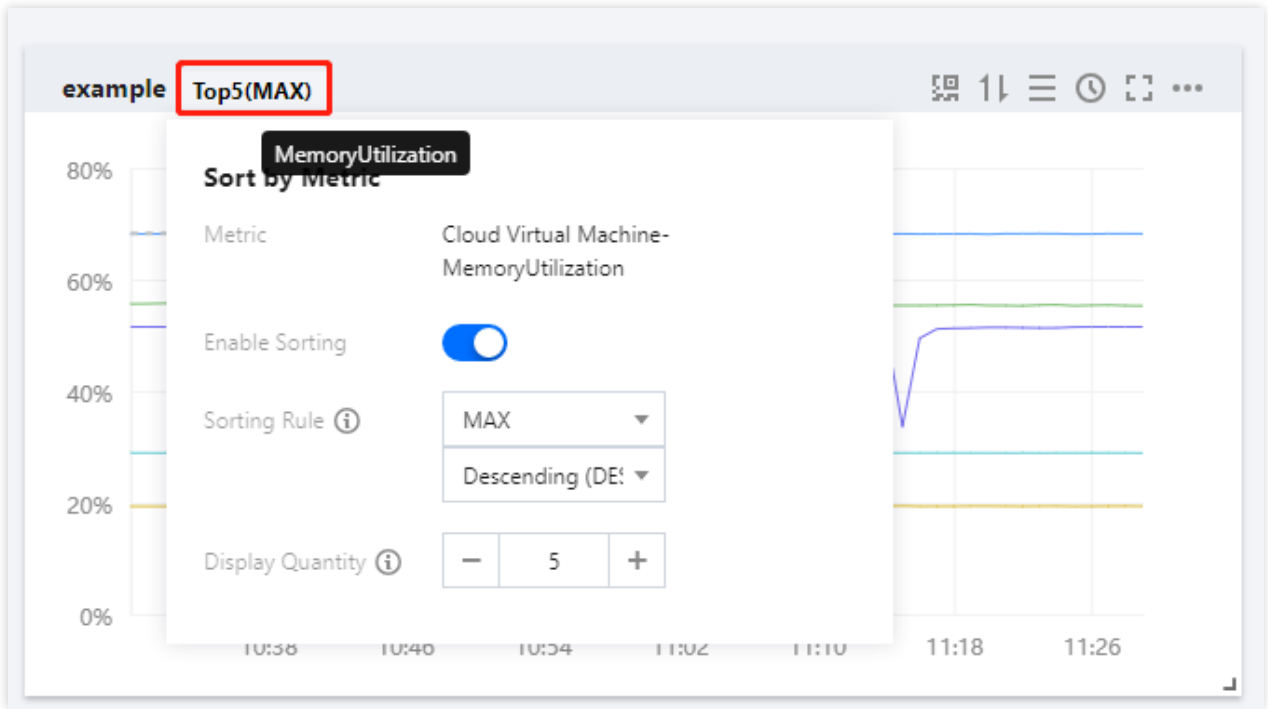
example Top5(MAX)

MemoryUtilization

Sort by Metric

Metric Cloud Virtual Machine-MemoryUtilization

Enable Sorting

Sorting Rule ⓘ MAX

Descending (DES

Display Quantity ⓘ − 5 +

80%
60%
40%
20%
0%

10:38 10:46 10:54 11:02 11:10 11:18 11:26